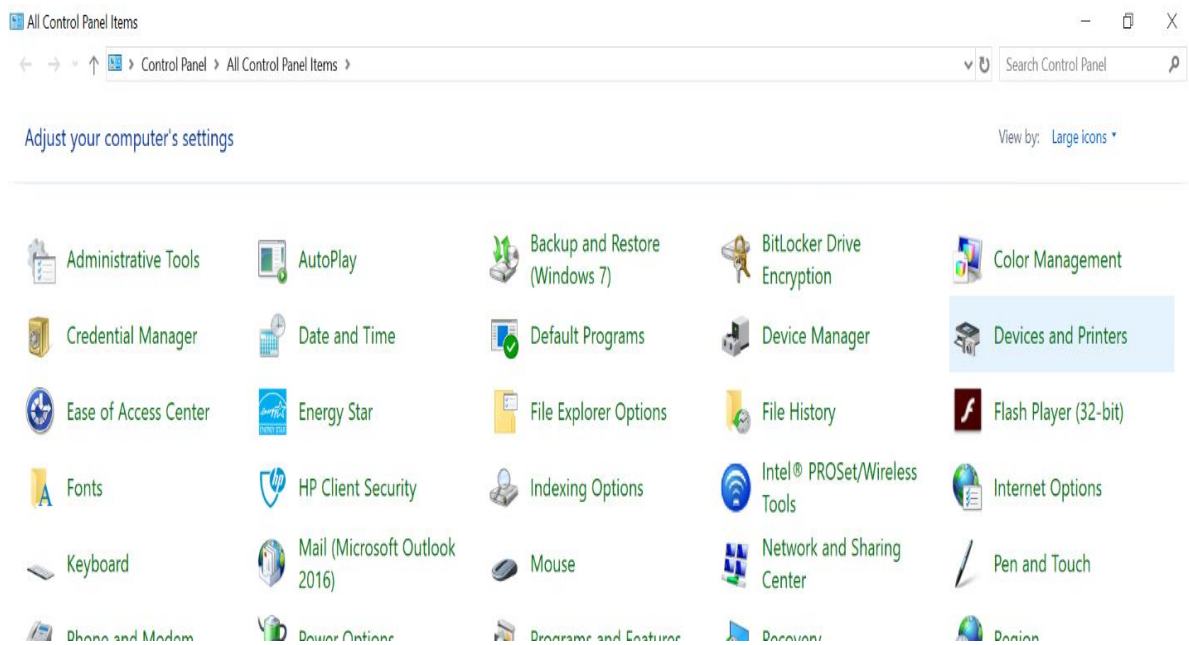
All Control Panel Items

Control Panel > All Control Panel Items >

Search Control Panel

Adjust your computer's settings

View by: Large icons

Administrative Tools
AutoPlay
Backup and Restore (Windows 7)
BitLocker Drive Encryption
Color Management
Credential Manager
Date and Time
Default Programs
Device Manager
Devices and Printers
Ease of Access Center
Energy Star
File Explorer Options
File History
Flash Player (32-bit)
Fonts
HP Client Security
Indexing Options
Intel® PROSet/Wireless Tools
Internet Options
Keyboard
Mail (Microsoft Outlook 2016)
Mouse
Network and Sharing Center
Pen and Touch
Phone and Modem
Power Options
Programs and Features
Recovery
Region